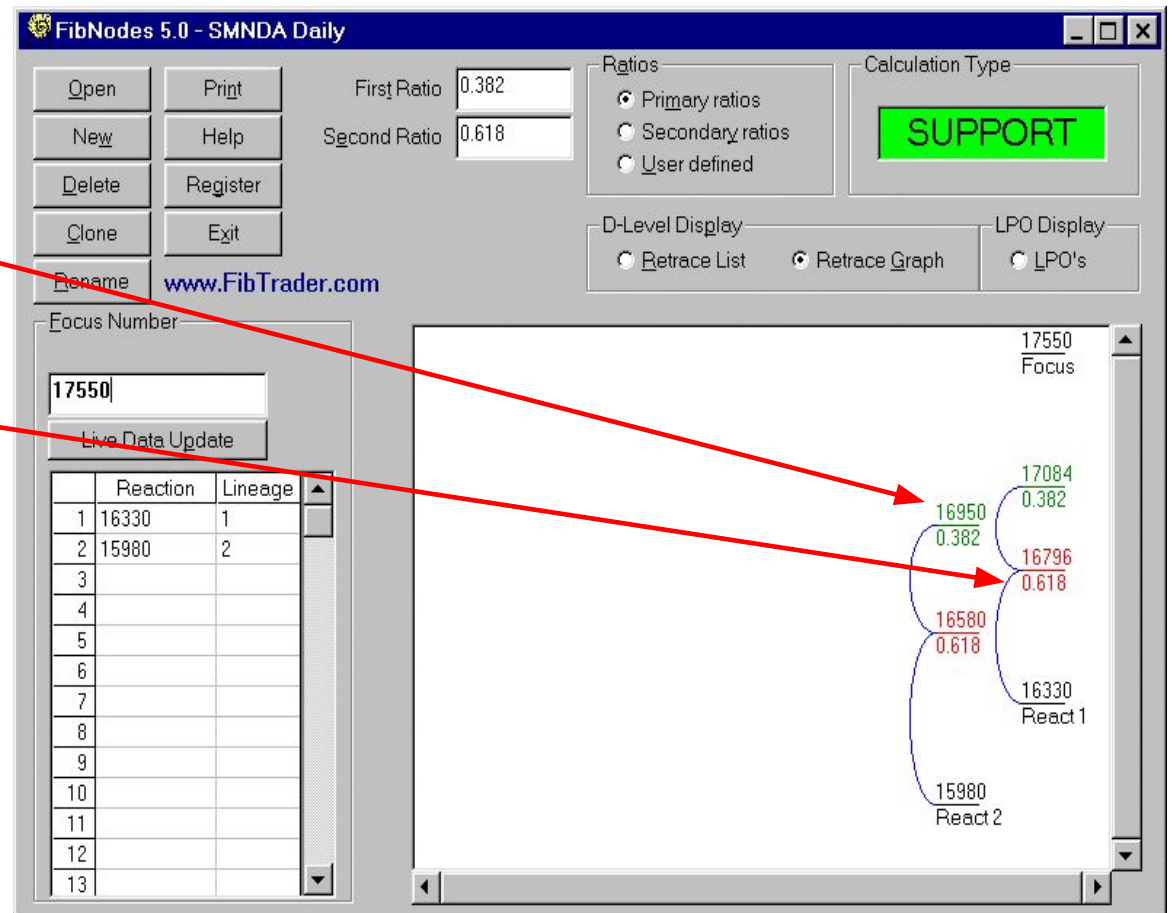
FibNodes 5.0 - SMNDA Daily

Open
Print
New
Help
Delete
Register
Clone
Exit
Rename
www.FibTrader.com

First Ratio 0.382
Second Ratio 0.618

Ratios
Primary ratios
Secondary ratios
User defined

Calculation Type
SUPPORT

D-Level Display
Retrace List
Retrace Graph

LPO Display
LPO's

Focus Number
17550
Live Data Update

| | Reaction | Lineage |
|---|---|---|
| 1 | 16330 | 1 |
| 2 | 15980 | 2 |
| 3 | | |
| 4 | | |
| 5 | | |
| 6 | | |
| 7 | | |
| 8 | | |
| 9 | | |
| 10 | | |
| 11 | | |
| 12 | | |
| 13 | | |

17550
Focus
17084
0.382
16950
0.382
16796
0.618
16580
0.618
16330
React 1
15980
React 2